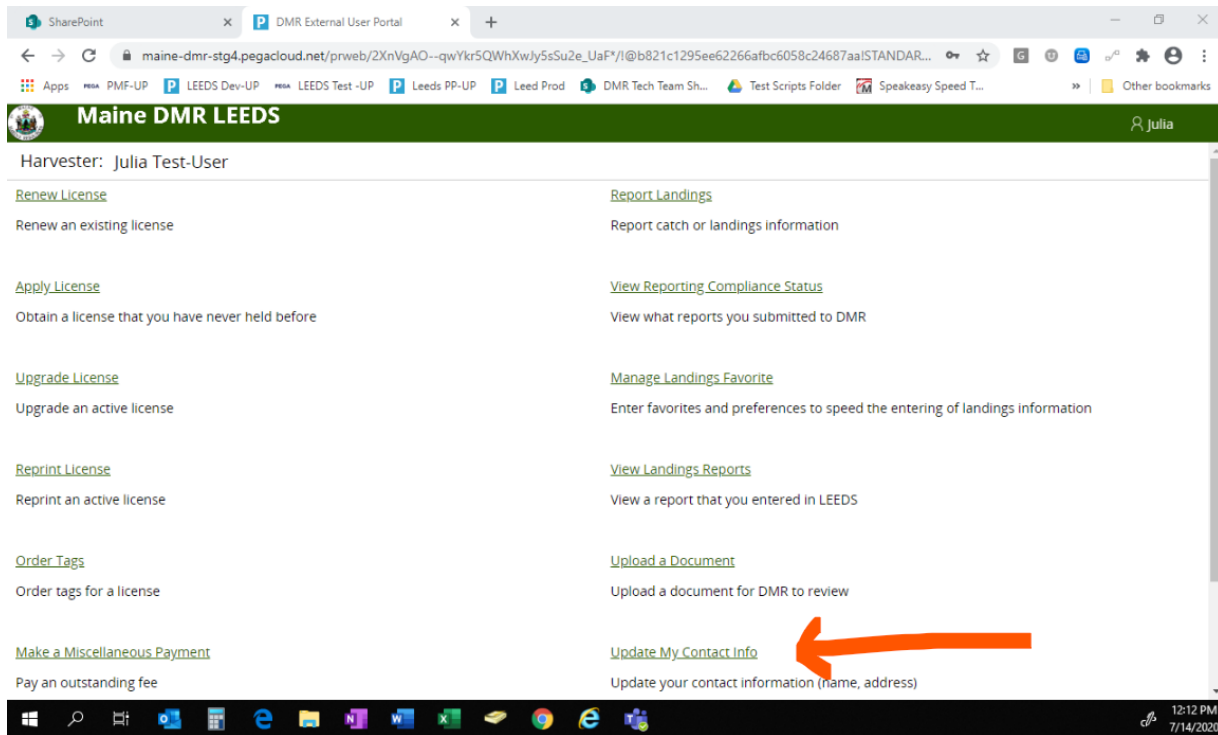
SharePoint
DMR External User Portal
maine-dmr-stg4.pegacloud.net/prweb/2XnVgAO--qwYkr5QWhXwJy5sSu2e_UaF*/!@b821c1295ee62266afbc6058c24687aa!STANDAR...
Apps PMF-UP LEEDS Dev-UP LEEDS Test -UP Leeds PP-UP Leed Prod DMR Tech Team Sh... Test Scripts Folder Speakeasy Speed T... Other bookmarks

Maine DMR LEEDS
Julia

Harvester: Julia Test-User

Renew License
Renew an existing license

Apply License
Obtain a license that you have never held before

Upgrade License
Upgrade an active license

Reprint License
Reprint an active license

Order Tags
Order tags for a license

Make a Miscellaneous Payment
Pay an outstanding fee

Report Landings
Report catch or landings information

View Reporting Compliance Status
View what reports you submitted to DMR

Manage Landings Favorite
Enter favorites and preferences to speed the entering of landings information

View Landings Reports
View a report that you entered in LEEDS

Upload a Document
Upload a document for DMR to review

Update My Contact Info
Update your contact information (name, address)

12:12 PM
7/14/2020